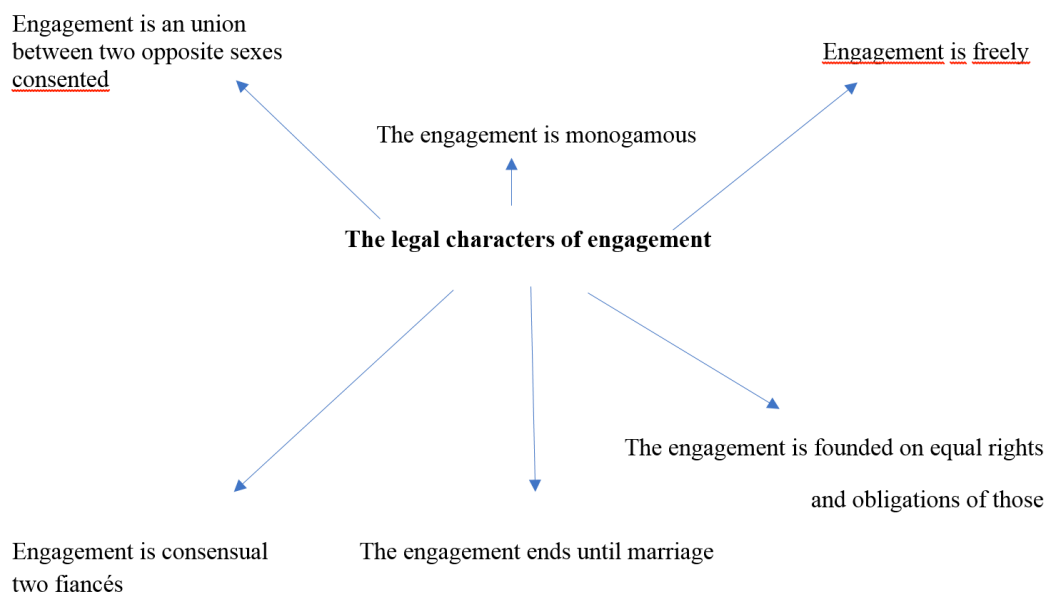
Engagement is an union between two opposite sexes consented

Engagement is freely

The engagement is monogamous

**The legal characters of engagement**

The engagement is founded on equal rights

and obligations of those

Engagement is consensual

The engagement ends until marriage

two fiancés